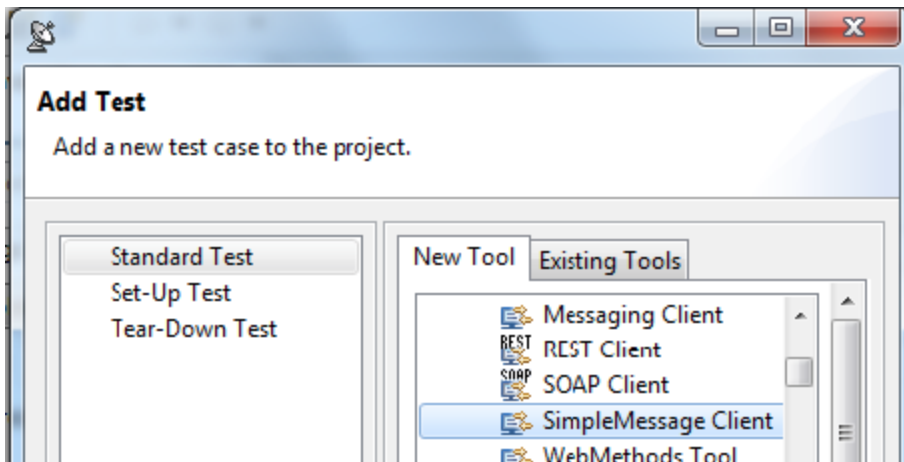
Add Test

Add a new test case to the project.

Standard Test
Set-Up Test
Tear-Down Test

New Tool
Existing Tools

Messaging Client
REST
REST Client
SOAP
SOAP Client
SimpleMessage Client
WebMethods Tool